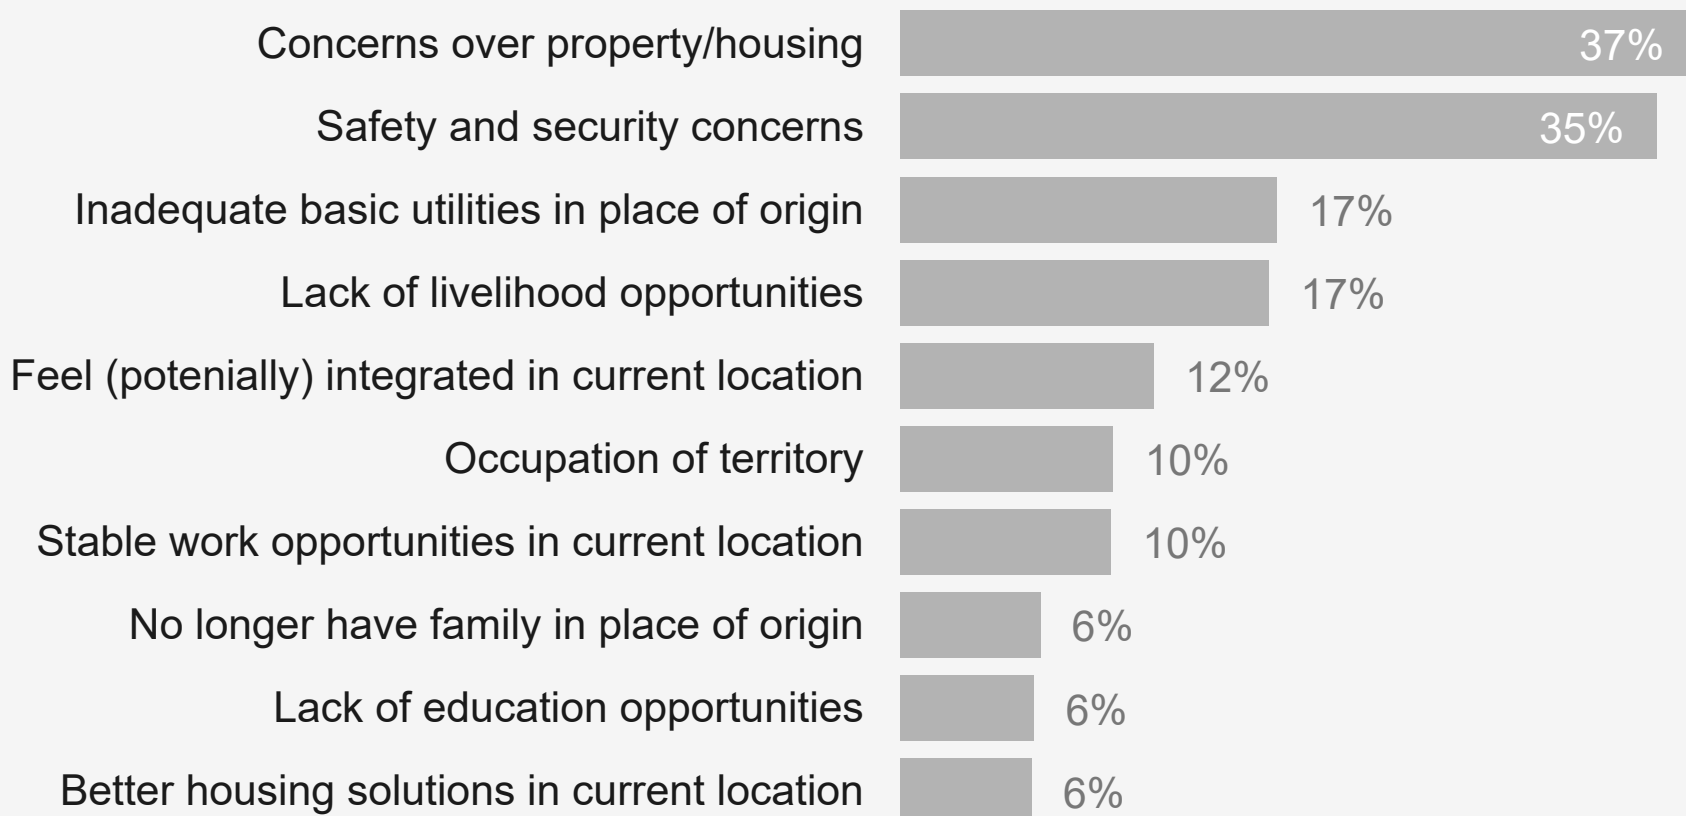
| | |
|---|---|
| Concerns over property/housing | 37% |
| Safety and security concerns | 35% |
| Inadequate basic utilities in place of origin | 17% |
| Lack of livelihood opportunities | 17% |
| Feel (potenially) integrated in current location | 12% |
| Occupation of territory | 10% |
| Stable work opportunities in current location | 10% |
| No longer have family in place of origin | 6% |
| Lack of education opportunities | 6% |
| Better housing solutions in current location | 6% |